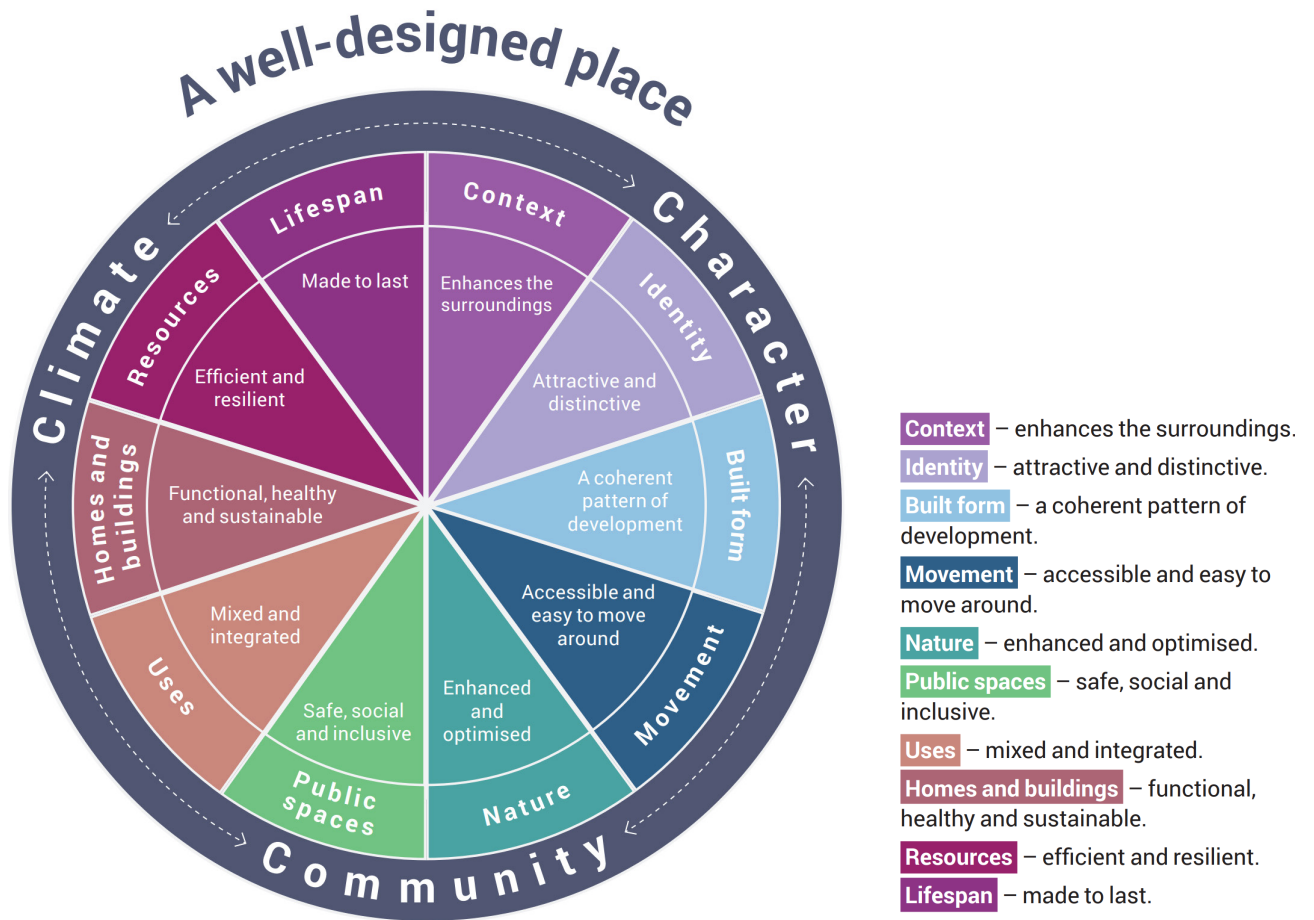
A well-designed place

Character

Community

Climate

Context

Enhances the surroundings

Identity

Attractive and distinctive

Built form

A coherent pattern of development

Movement

Accessible and easy to move around

Nature

Enhanced and optimised

Public spaces

Safe, social and inclusive

Uses

Mixed and integrated

Homes and buildings

Functional, healthy and sustainable

Resources

Efficient and resilient

Lifespan

Made to last

Context – enhances the surroundings.
Identity – attractive and distinctive.
Built form – a coherent pattern of development.
Movement – accessible and easy to move around.
Nature – enhanced and optimised.
Public spaces – safe, social and inclusive.
Uses – mixed and integrated.
Homes and buildings – functional, healthy and sustainable.
Resources – efficient and resilient.
Lifespan – made to last.